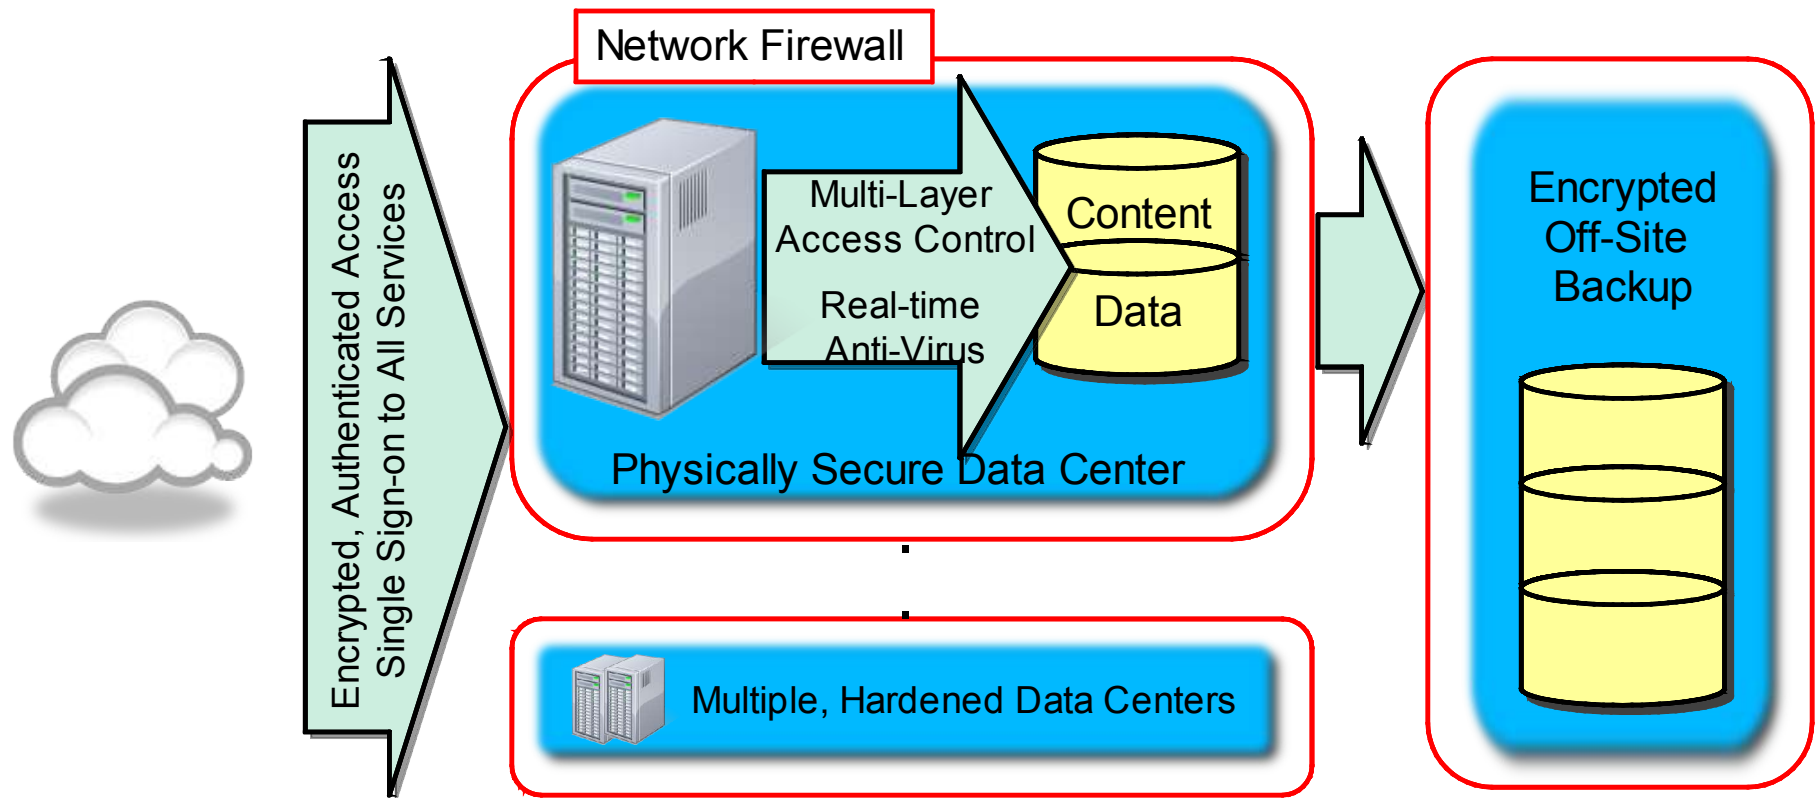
Encrypted, Authenticated Access
Single Sign-on to All Services

Network Firewall

Multi-Layer
Access Control

Real-time
Anti-Virus

Content

Data

Physically Secure Data Center

Multiple, Hardened Data Centers

Encrypted
Off-Site
Backup